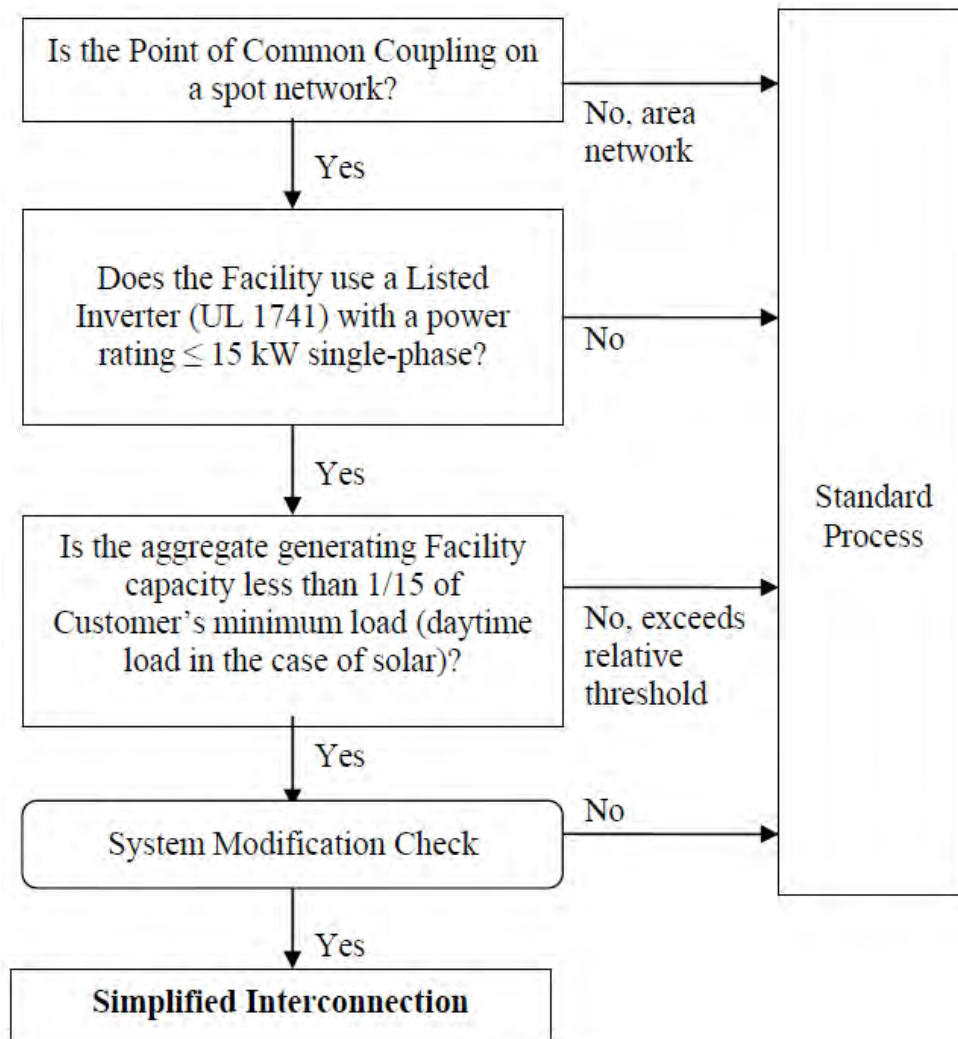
Is the Point of Common Coupling on a spot network?

No, area network

Yes

Does the Facility use a Listed Inverter (UL 1741) with a power rating $\leq$ 15 kW single-phase?

No

Yes

Is the aggregate generating Facility capacity less than 1/15 of Customer's minimum load (daytime load in the case of solar)?

No, exceeds relative threshold

Yes

System Modification Check

No

Yes

**Simplified Interconnection**

Standard Process